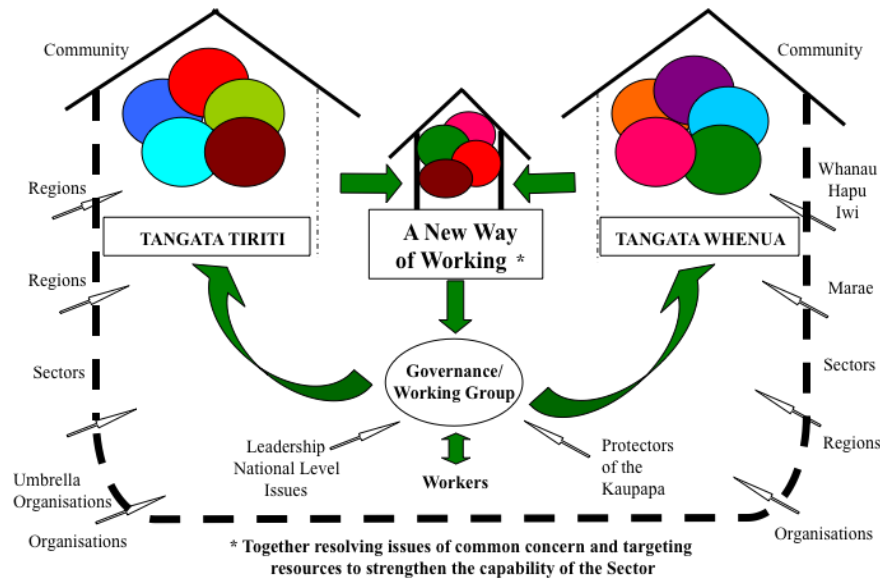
Community

Community

Regions

Regions

Sectors

Umbrella Organisations

Organisations

TANGATA TIRITI

A New Way of Working *

TANGATA WHENUA

Whanau Hapu Iwi

Marae

Sectors

Regions

Organisations

Governance/ Working Group

Leadership National Level Issues

Workers

Protectors of the Kaupapa

* Together resolving issues of common concern and targeting resources to strengthen the capability of the Sector